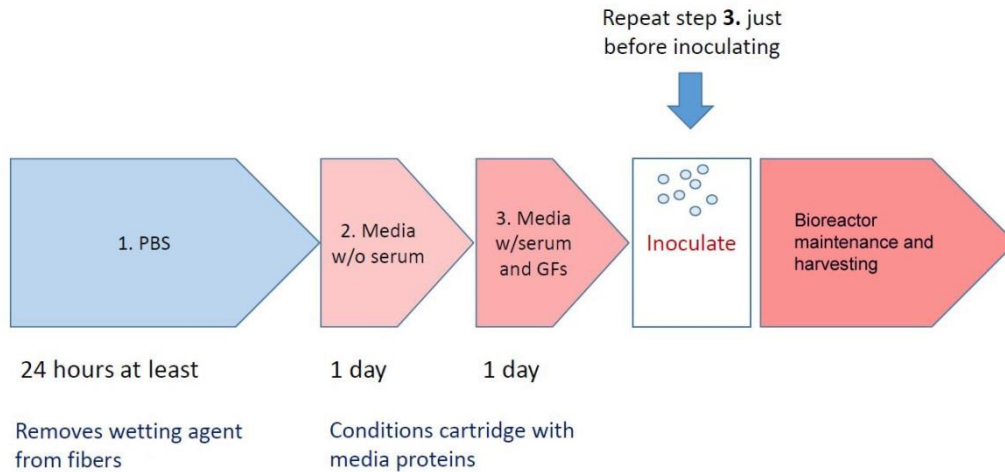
Repeat step **3.** just before inoculating

1. PBS

2. Media w/o serum

3. Media w/serum and GFs

Inoculate

Bioreactor maintenance and harvesting

24 hours at least

1 day

1 day

Removes wetting agent from fibers

Conditions cartridge with media proteins